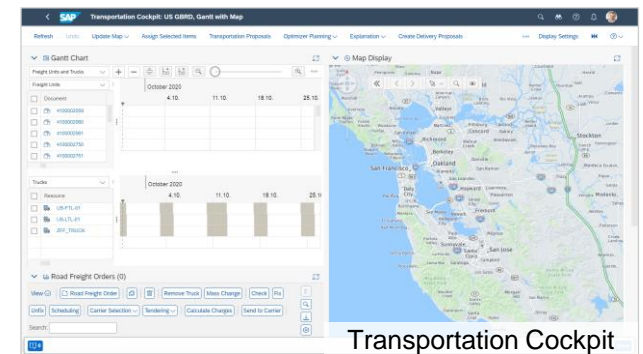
SAP Transportation Cockpit: US GBRD, Gantt with Map

Refresh Undo Update Map Assign Selected Items Transportation Proposals Optimizer Planning Explanation Create Delivery Proposals ... Display Settings

Gantt Chart

Freight Units and Trucks

Freight Units

October 2020

4.10. 11.10. 18.10. 25.10.

Document

410000050

410000080

410000081

410000750

410000751

Trucks

October 2020

4.10. 11.10. 18.10. 25.10.

Resource

US-FTL-01

US-LTL-01

ZR1_TRUCK

Map Display

San Francisco

Oakland

Berkeley

Daly City

Hayward

Fremont

San Jose

Stockton

Road Freight Orders (0)

View Road Freight Order Remove Truck Mass Change Check Fix

Unfix Scheduling Carrier Selection Tendering Calculate Charges Send to Carrier

Search:

Transportation Cockpit